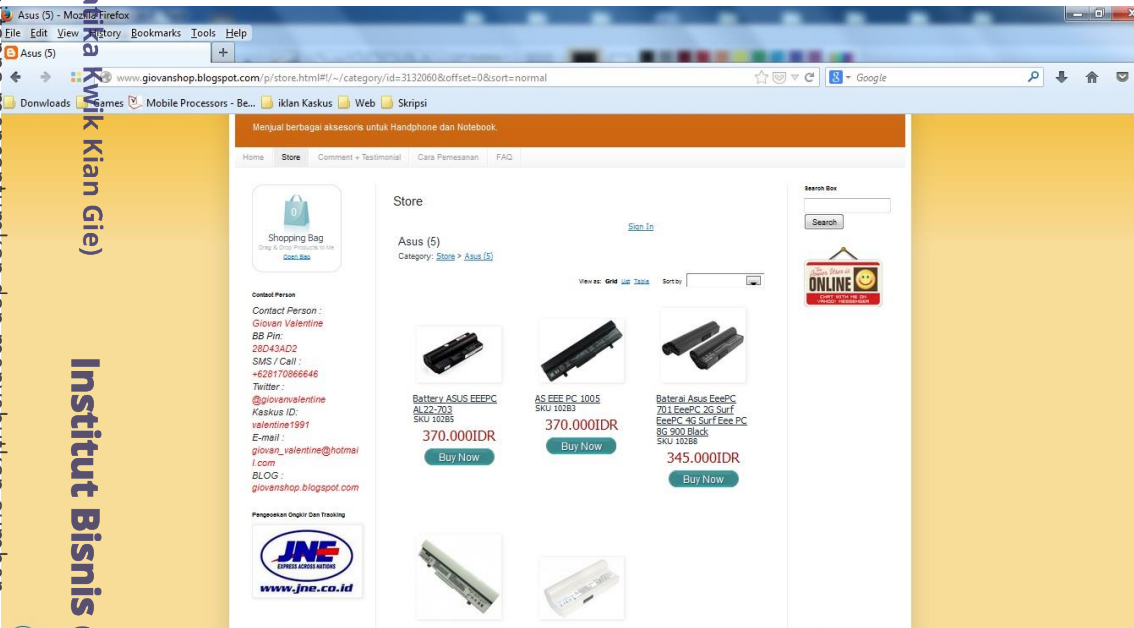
Asus (5) - Mozilla Firefox
File Edit View History Bookmarks Tools Help
Asus (5)
www.giovanshop.blogspot.com/p/store.html#!/~/category/id=3132060&offset=0&sort=normal
Google
Donwloads Games Mobile Processors - Be... iklan Kaskus Web Skripsi

Menjual berbagai aksesoris untuk Handphone dan Notebook.

Home Store Comment + Testimonial Cara Pemesanan FAQ

0
Shopping Bag
Drag & Drop Products to Me
Open Bag

Contact Person
Contact Person :
Giovan Valentine
BB Pin:
28D43AD2
SMS / Call :
+628170866646
Twitter :
@giovanvalentine
Kaskus ID:
valentine1991
E-mail :
giovan_valentine@hotmail.com
BLOG :
giovanshop.blogspot.com

Pengecekan Ongkir Dan Tracking
JNE EXPRESS ACROSS NATIONS
www.jne.co.id

Store
Sign In
Asus (5)
Category: Store > Asus (5)
View as: Grid List Table Sort by

Battery ASUS EEEPC AL22-703
SKU 102B5
370.000IDR
Buy Now

AS EEE PC 1005
SKU 102B3
370.000IDR
Buy Now

Baterai Asus EeePC 701 EeePC 2G Surf EeePC 4G Surf Eee PC 8G 900 Black
SKU 102B8
345.000IDR
Buy Now

Search Box
Search

ONLINE
CHAT WITH ME ON YAHOO! MESSENGER

Institut Bisnis
Kwik Kian Gie)